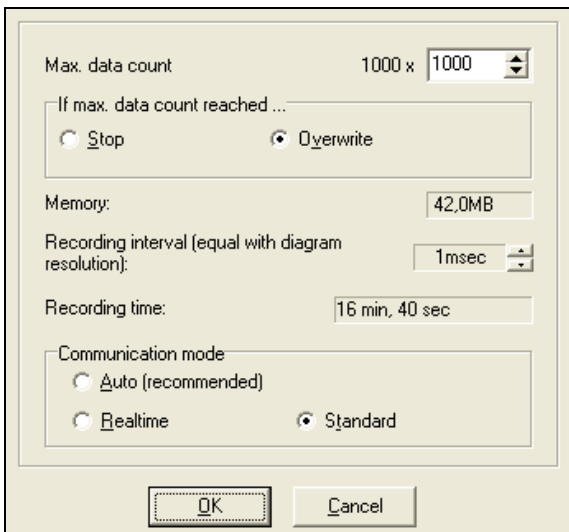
Max. data count

1000 x 1000

If max. data count reached ...

Stop

Overwrite

Memory:

42,0MB

Recording interval (equal with diagram resolution):

1msec

Recording time:

16 min, 40 sec

Communication mode

Auto (recommended)

Realtime

Standard

OK

Cancel